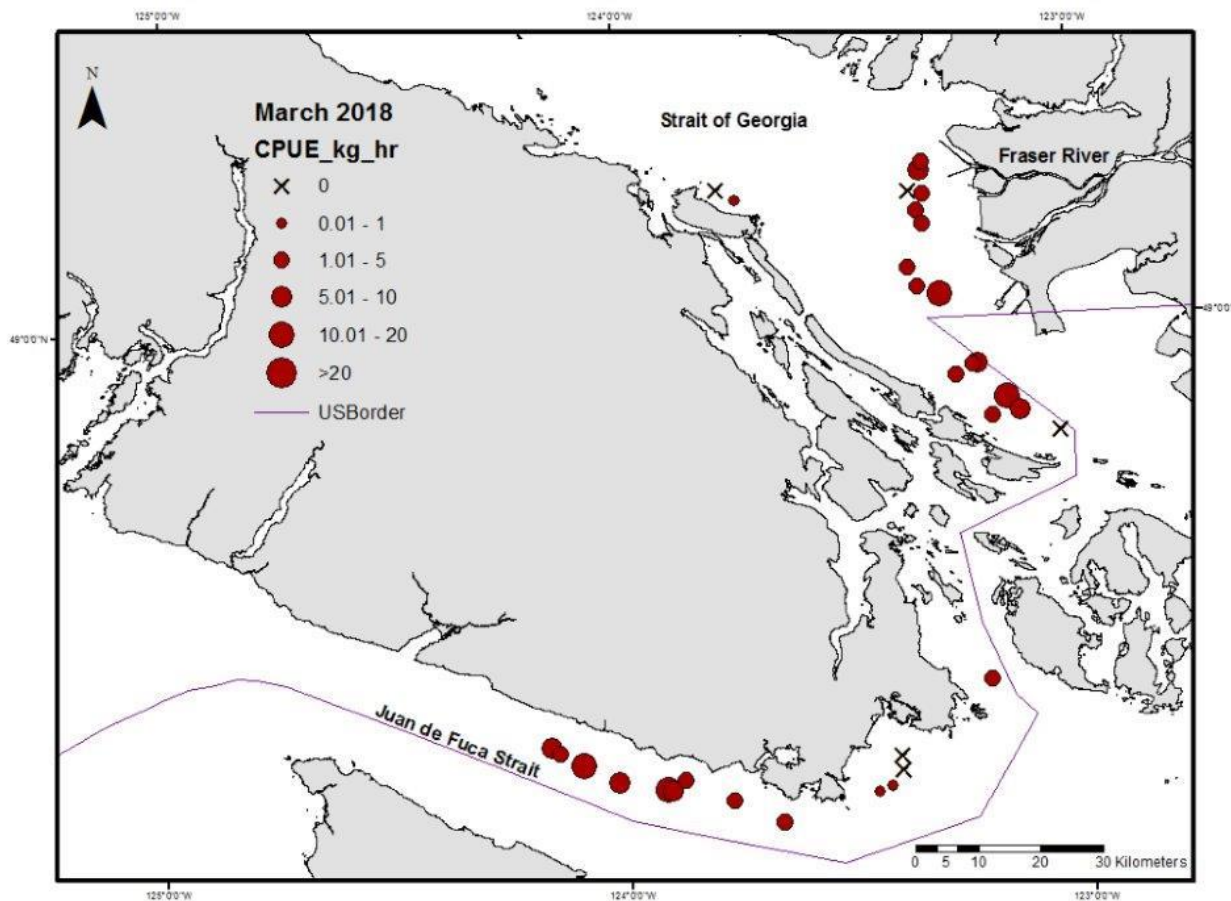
125°0'0"W
124°0'0"W
123°0'0"W

N

March 2018
CPUE_kg_hr
0
0.01 - 1
1.01 - 5
5.01 - 10
10.01 - 20
>20
USBorder

Strait of Georgia

Fraser River

49°0'0"N

49°0'0"

Juan de Fuca Strait

0 5 10 20 30 Kilometers

125°0'0"W
124°0'0"W
123°0'0"W